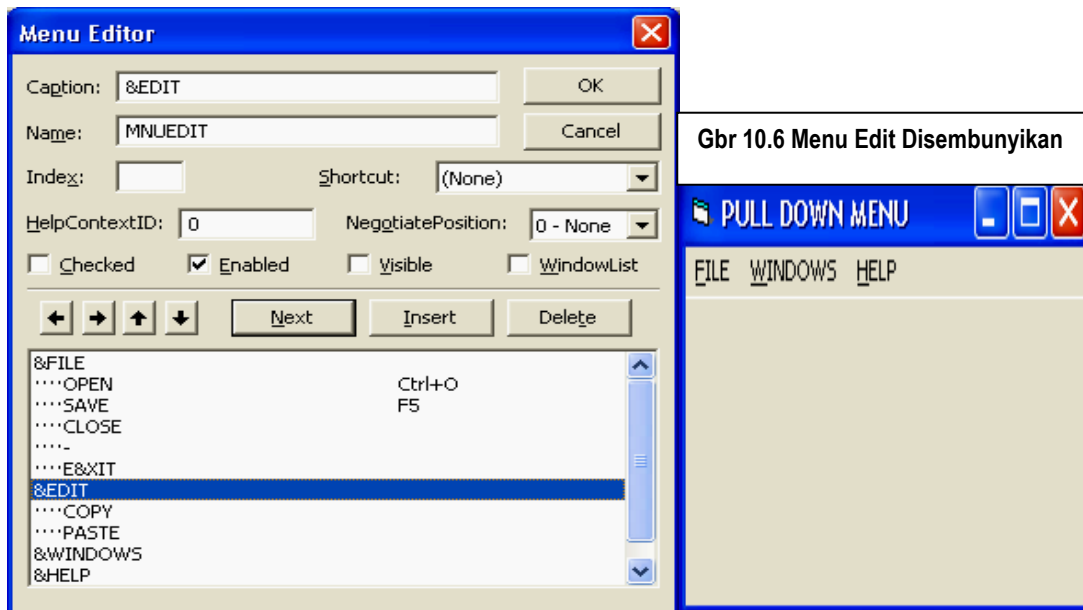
Menu Editor

Caption: &EDIT
OK
Name: MNUEDIT
Cancel
Index:
Shortcut: (None)
HelpContextID: 0
NegotiatePosition: 0 - None
Checked
Enabled
Visible
WindowList

Next
Insert
Delete

&FILE
····OPEN Ctrl+O
····SAVE F5
····CLOSE
····-
····E&XIT
&EDIT
····COPY
····PASTE
&WINDOWS
&HELP

Gbr 10.6 Menu Edit Disembunyikan

PULL DOWN MENU

FILE WINDOWS HELP